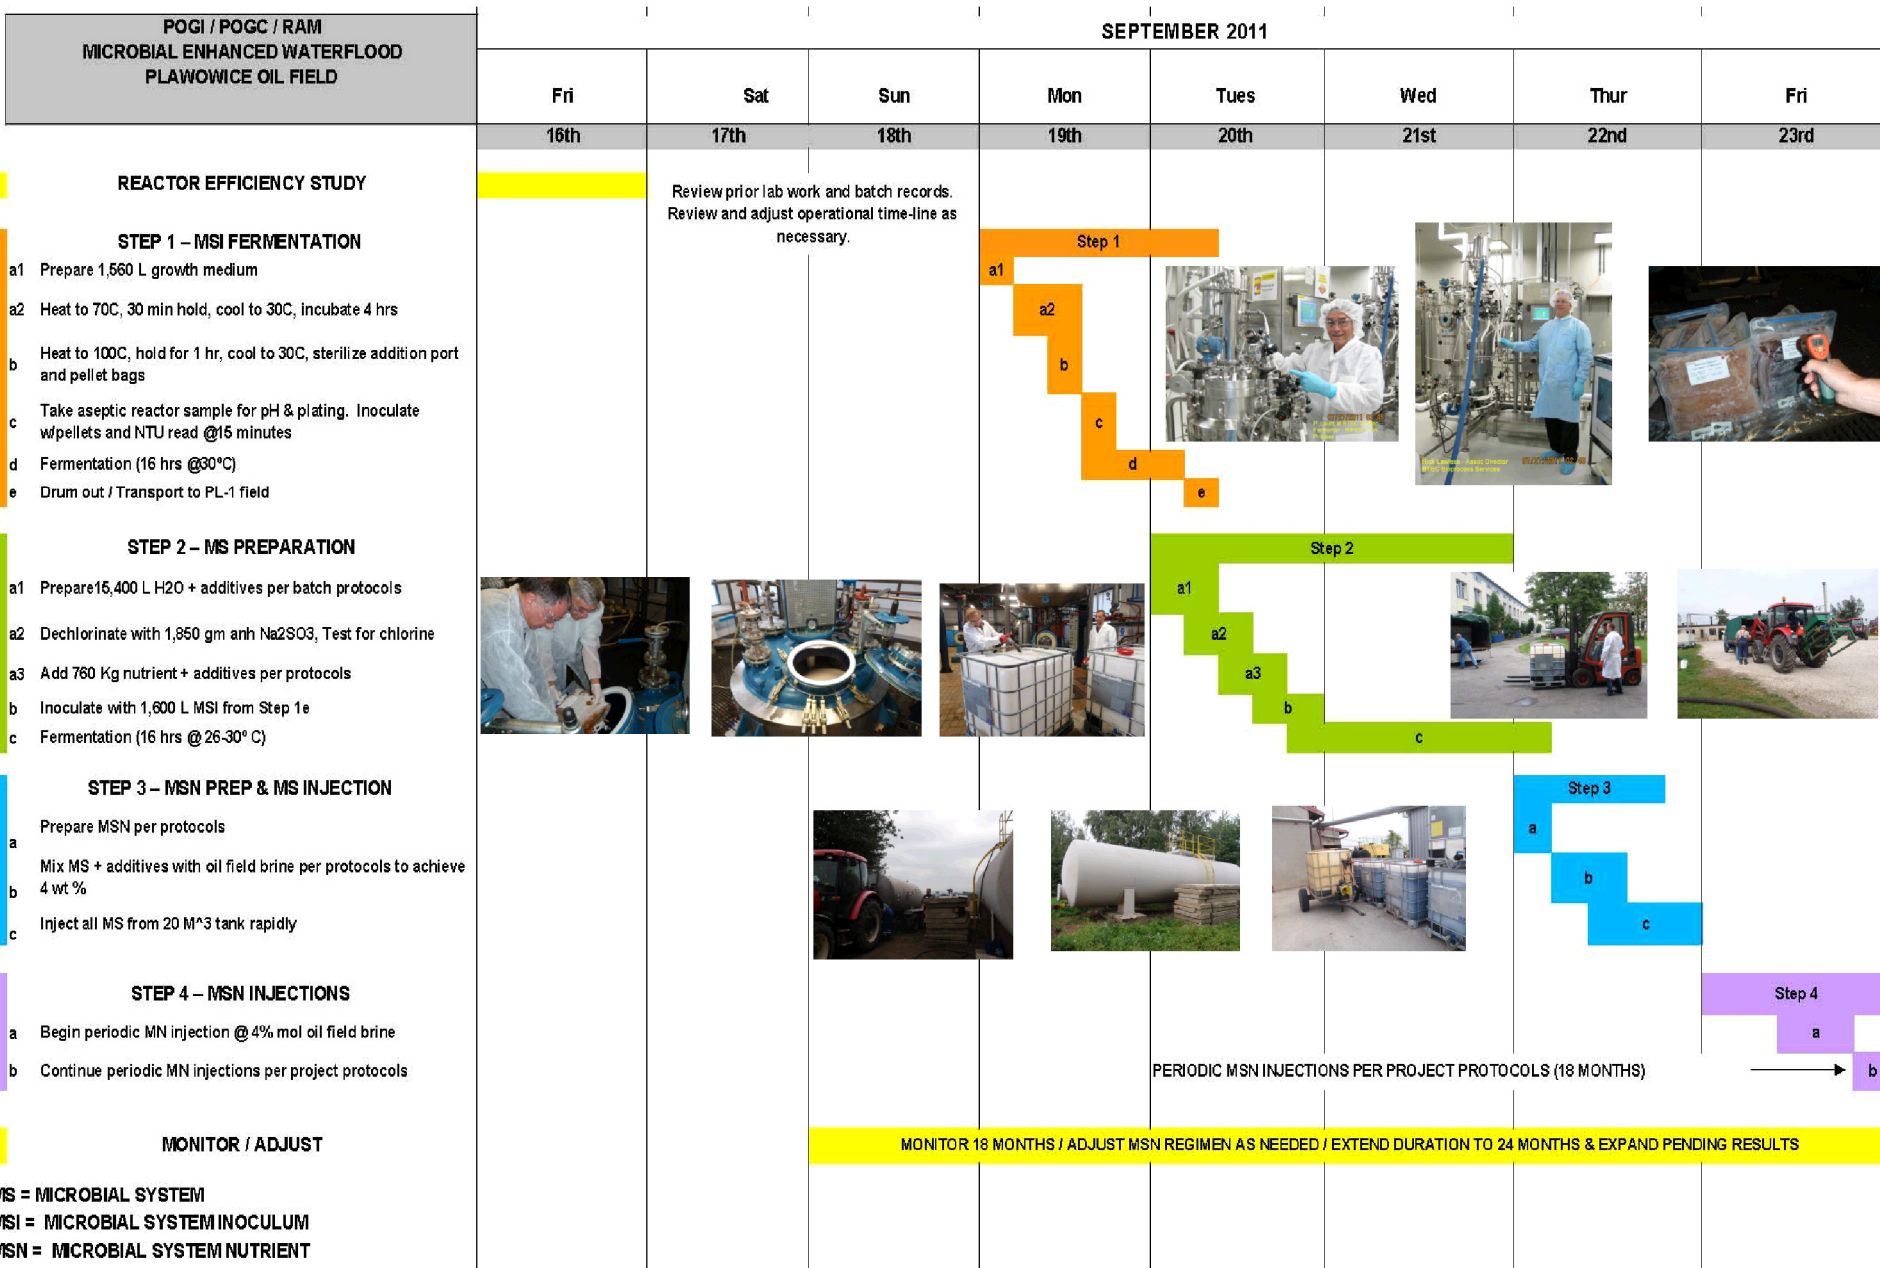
POGI / POGC / RAM
MICROBIAL ENHANCED WATERFLOOD
PLAWOWICE OIL FIELD

SEPTEMBER 2011

| Fri | Sat | Sun | Mon | Tues | Wed | Thur | Fri |
|---|---|---|---|---|---|---|---|
| 16th | 17th | 18th | 19th | 20th | 21st | 22nd | 23rd |

REACTOR EFFICIENCY STUDY

Review prior lab work and batch records. Review and adjust operational time-line as necessary.

STEP 1 – MSI FERMENTATION
a1 Prepare 1,560 L growth medium
a2 Heat to 70C, 30 min hold, cool to 30C, incubate 4 hrs
b Heat to 100C, hold for 1 hr, cool to 30C, sterilize addition port and pellet bags
c Take aseptic reactor sample for pH & plating. Inoculate w/pellets and NTU read @15 minutes
d Fermentation (16 hrs @30°C)
e Drum out / Transport to PL-1 field

Step 1
a1
a2
b
c
d
e

STEP 2 – MS PREPARATION
a1 Prepare15,400 L H2O + additives per batch protocols
a2 Dechlorinate with 1,850 gm anh Na2SO3, Test for chlorine
a3 Add 760 Kg nutrient + additives per protocols
b Inoculate with 1,600 L MSI from Step 1e
c Fermentation (16 hrs @ 26-30° C)

Step 2
a1
a2
a3
b
c

STEP 3 – MSN PREP & MS INJECTION
a Prepare MSN per protocols
b Mix MS + additives with oil field brine per protocols to achieve 4 wt %
c Inject all MS from 20 M^3 tank rapidly

Step 3
a
b
c

STEP 4 – MSN INJECTIONS
a Begin periodic MN injection @ 4% mol oil field brine
b Continue periodic MN injections per project protocols

Step 4
a
PERIODIC MSN INJECTIONS PER PROJECT PROTOCOLS (18 MONTHS)
b

MONITOR / ADJUST
MONITOR 18 MONTHS / ADJUST MSN REGIMEN AS NEEDED / EXTEND DURATION TO 24 MONTHS & EXPAND PENDING RESULTS

IS = MICROBIAL SYSTEM
ISI = MICROBIAL SYSTEM INOCULUM
ISN = MICROBIAL SYSTEM NUTRIENT